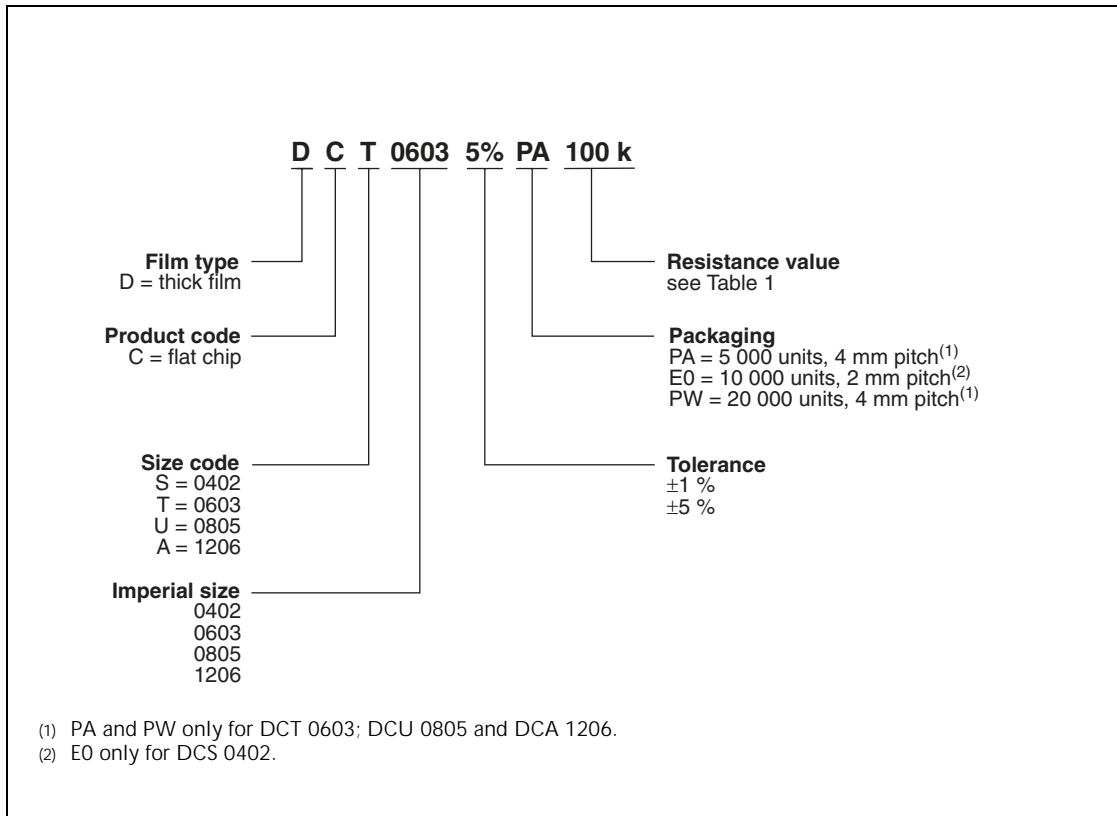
D C T 0603 5% PA 100 k

Film type
D = thick film

Product code
C = flat chip

Size code
S = 0402
T = 0603
U = 0805
A = 1206

Imperial size
0402
0603
0805
1206

Resistance value
see Table 1

Packaging
PA = 5 000 units, 4 mm pitch$^{(1)}$
E0 = 10 000 units, 2 mm pitch$^{(2)}$
PW = 20 000 units, 4 mm pitch$^{(1)}$

Tolerance
±1 %
±5 %

(1) PA and PW only for DCT 0603; DCU 0805 and DCA 1206.
(2) E0 only for DCS 0402.